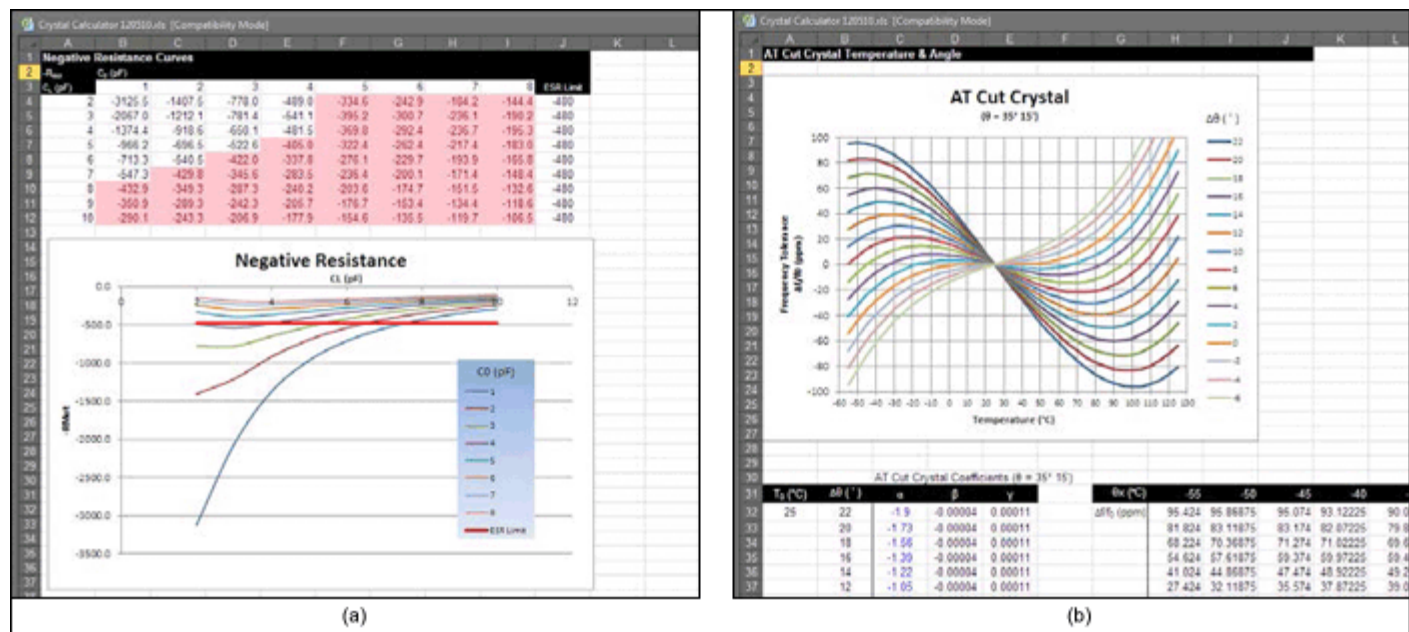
Crystal Calculator 120510.xls [Compatibility Mode]

Negative Resistance Curves

| | A | B | C | D | E | F | G | H | I | J |
|---|---|---|---|---|---|---|---|---|---|---|
| 1 | Negative Resistance Curves | | | | | | | | | |
| 2 | -R | $C_L$ (pF) | | | | | | | | |
| 3 | $C_0$ (pF) | 1 | 2 | 3 | 4 | 5 | 6 | 7 | 8 | ESR Limit |
| 4 | 2 | -3125.5 | -1407.5 | -778.0 | -489.0 | -334.6 | -242.9 | -184.2 | -144.4 | -480 |
| 5 | 3 | -2067.0 | -1212.1 | -781.4 | -541.1 | -395.2 | -300.7 | -236.1 | -190.2 | -480 |
| 6 | 4 | -1374.4 | -918.6 | -650.1 | -481.5 | -369.8 | -292.4 | -236.7 | -195.3 | -480 |
| 7 | 5 | -966.2 | -696.5 | -522.6 | -405.0 | -322.4 | -262.4 | -217.4 | -183.0 | -480 |
| 8 | 6 | -713.3 | -540.5 | -422.0 | -337.8 | -276.1 | -229.7 | -193.9 | -165.8 | -480 |
| 9 | 7 | -547.3 | -429.8 | -345.6 | -283.5 | -236.4 | -200.1 | -171.4 | -148.4 | -480 |
| 10 | 8 | -432.9 | -349.3 | -287.3 | -240.2 | -203.6 | -174.7 | -151.5 | -132.6 | -480 |
| 11 | 9 | -350.9 | -289.3 | -242.3 | -205.7 | -176.7 | -153.4 | -134.4 | -118.6 | -480 |
| 12 | 10 | -290.1 | -243.3 | -206.9 | -177.9 | -154.6 | -135.5 | -119.7 | -106.5 | -480 |

Negative Resistance
CL (pF)
0 2 4 6 8 10 12
0.0 -500.0 -1000.0 -1500.0 -2000.0 -2500.0 -3000.0 -3500.0
-Rneg
C0 (pF)
1 2 3 4 5 6 7 8 ESR Limit

(a)

Crystal Calculator 120510.xls [Compatibility Mode]

AT Cut Crystal Temperature & Angle

AT Cut Crystal
(θ = 35° 15')
Δθ (')
22 20 18 16 14 12 10 8 6 4 2 0 -2 -4 -6
Frequency Tolerance Δf/f0 (ppm)
100 80 60 40 20 0 -20 -40 -60 -80 -100
-60 -50 -40 -30 -20 -10 0 10 20 30 40 50 60 70 80 90 100 110 120 130
Temperature (°C)

AT Cut Crystal Coefficients (θ = 35° 15')

| $T_0$ (°C) | Δθ (') | α | β | γ |
|---|---|---|---|---|
| 25 | 22 | -1.9 | -0.00004 | 0.00011 |
| | 20 | -1.73 | -0.00004 | 0.00011 |
| | 18 | -1.56 | -0.00004 | 0.00011 |
| | 16 | -1.39 | -0.00004 | 0.00011 |
| | 14 | -1.22 | -0.00004 | 0.00011 |
| | 12 | -1.05 | -0.00004 | 0.00011 |

| θx (°C) | -55 | -50 | -45 | -40 | |
|---|---|---|---|---|---|
| $\Delta f/f_0$ (ppm) | 96.424 | 96.86875 | 96.074 | 93.12225 | 90.0 |
| | 81.824 | 83.11875 | 83.174 | 82.07225 | 79.8 |
| | 68.224 | 70.36875 | 71.274 | 71.02225 | 69.6 |
| | 54.624 | 57.61875 | 59.374 | 59.97225 | 59.4 |
| | 41.024 | 44.86875 | 47.474 | 48.92225 | 49.2 |
| | 27.424 | 32.11875 | 35.574 | 37.87225 | 39.0 |

(b)